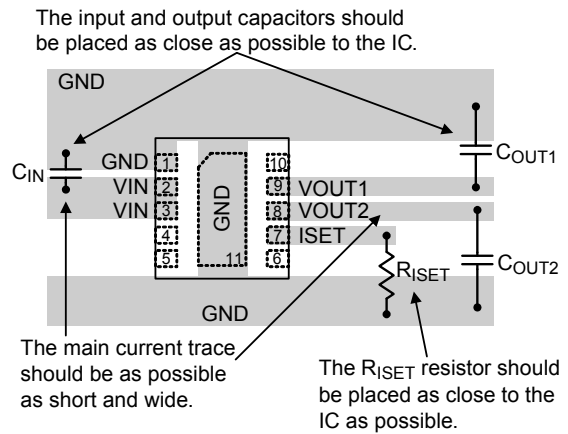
The input and output capacitors should be placed as close as possible to the IC.

GND

$C_{IN}$

GND 1
VIN 2
VIN 3
4
5

GND
11

10
9 VOUT1
8 VOUT2
7 ISET
6

$C_{OUT1}$

$R_{ISET}$

$C_{OUT2}$

GND

The main current trace should be as possible as short and wide.

The $R_{ISET}$ resistor should be placed as close to the IC as possible.